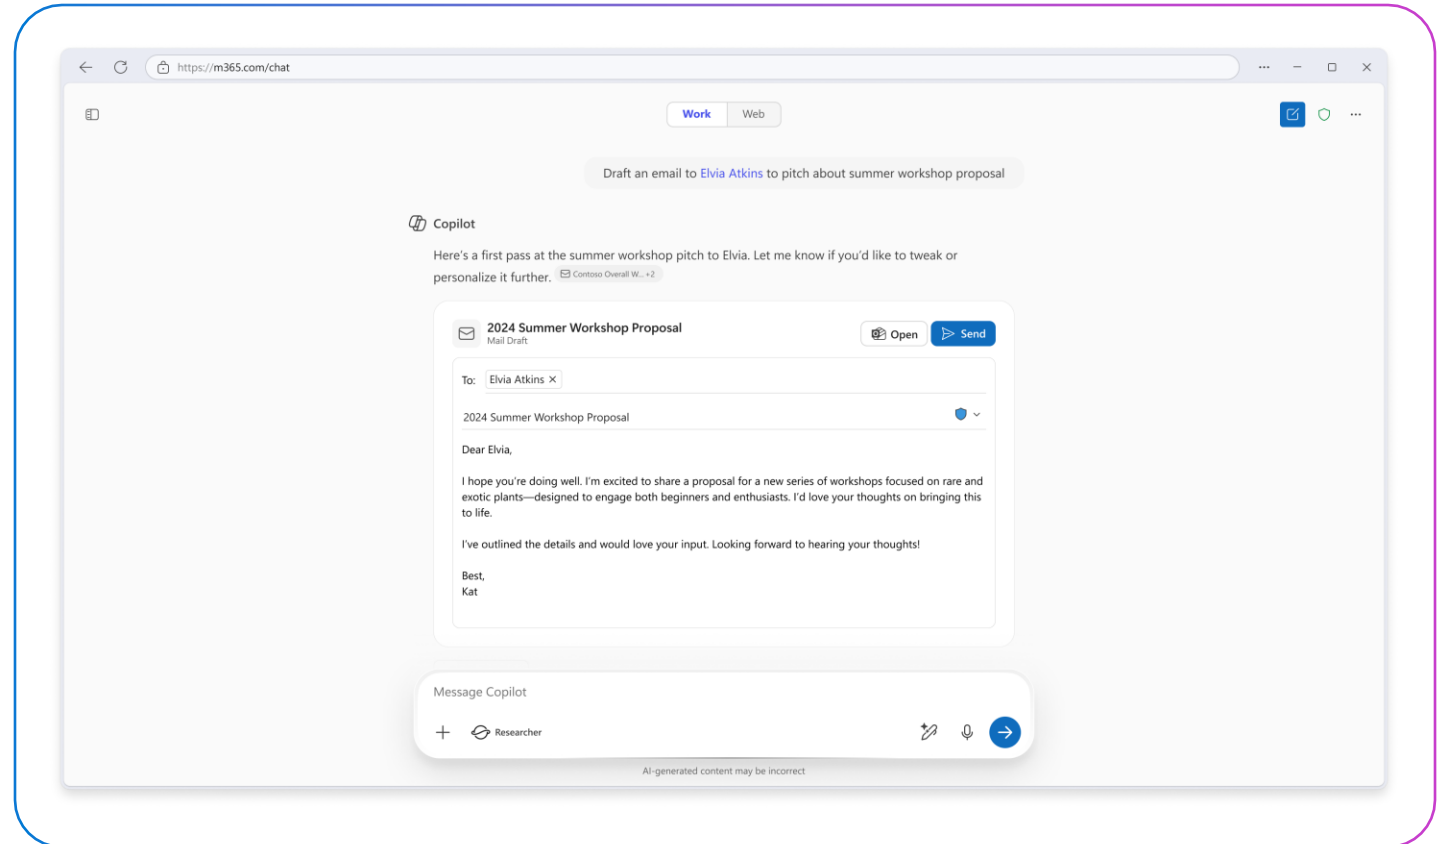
https://m365.com/chat

Work Web

Draft an email to Elvia Atkins to pitch about summer workshop proposal

Copilot

Here's a first pass at the summer workshop pitch to Elvia. Let me know if you'd like to tweak or personalize it further. Contoso Overall W... +2

2024 Summer Workshop Proposal
Mail Draft

Open Send

To: Elvia Atkins ×

2024 Summer Workshop Proposal

Dear Elvia,

I hope you're doing well. I'm excited to share a proposal for a new series of workshops focused on rare and exotic plants—designed to engage both beginners and enthusiasts. I'd love your thoughts on bringing this to life.

I've outlined the details and would love your input. Looking forward to hearing your thoughts!

Best,
Kat

Message Copilot

Researcher

AI-generated content may be incorrect